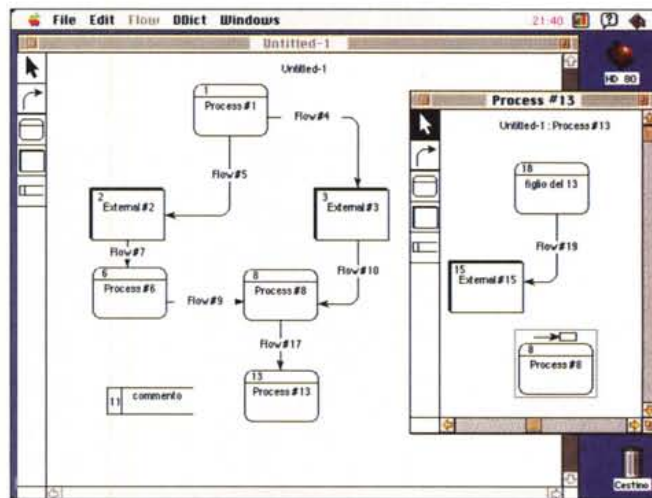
File Edit Flow DDict Windows 21:40

Untitled-1

Untitled-1

1
Process #1

Flow #4

Flow #5

2
External #2

3
External #3

Flow #7

6
Process #6

Flow #9

8
Process #8

Flow #10

Flow #17

13
Process #13

11 commento

HD 80

Process #13

Untitled-1 : Process #13

18
figlio del 13

Flow #19

15
External #15

8
Process #8

Cestino